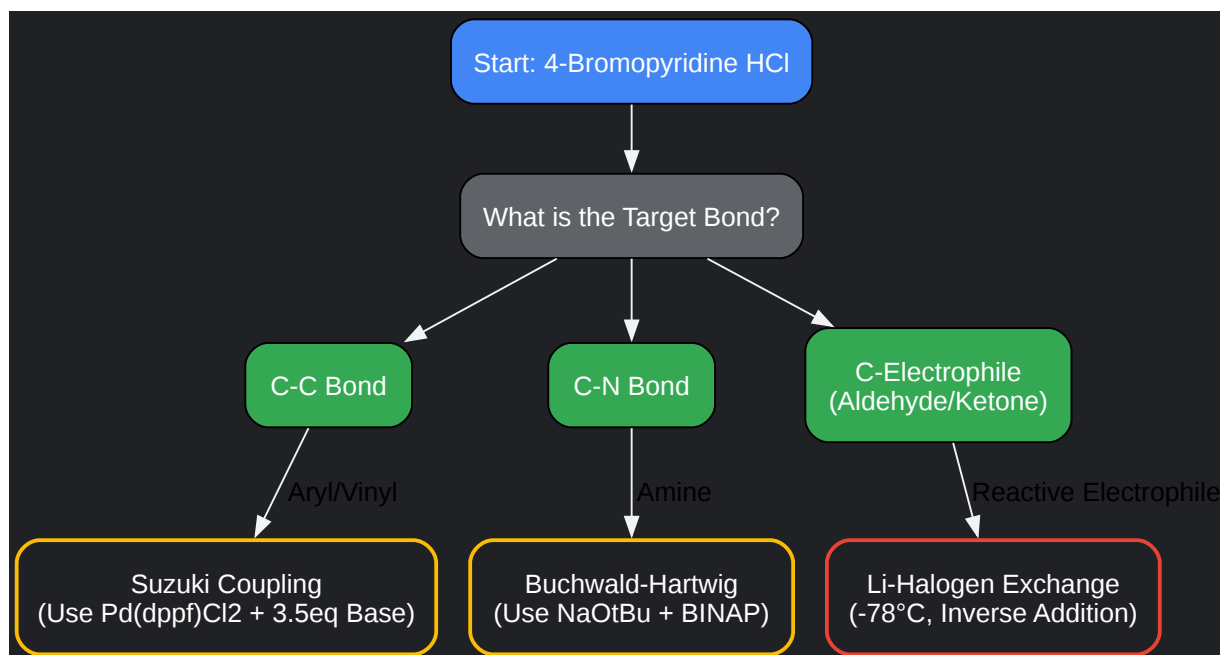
Start: 4-Bromopyridine HCl

What is the Target Bond?

C-C Bond

C-N Bond

C-Electrophile (Aldehyde/Ketone)

Aryl/Vinyl

Amine

Reactive Electrophile

Suzuki Coupling (Use Pd(dppf)Cl2 + 3.5eq Base)

Buchwald-Hartwig (Use NaOtBu + BINAP)

Li-Halogen Exchange (-78°C, Inverse Addition)